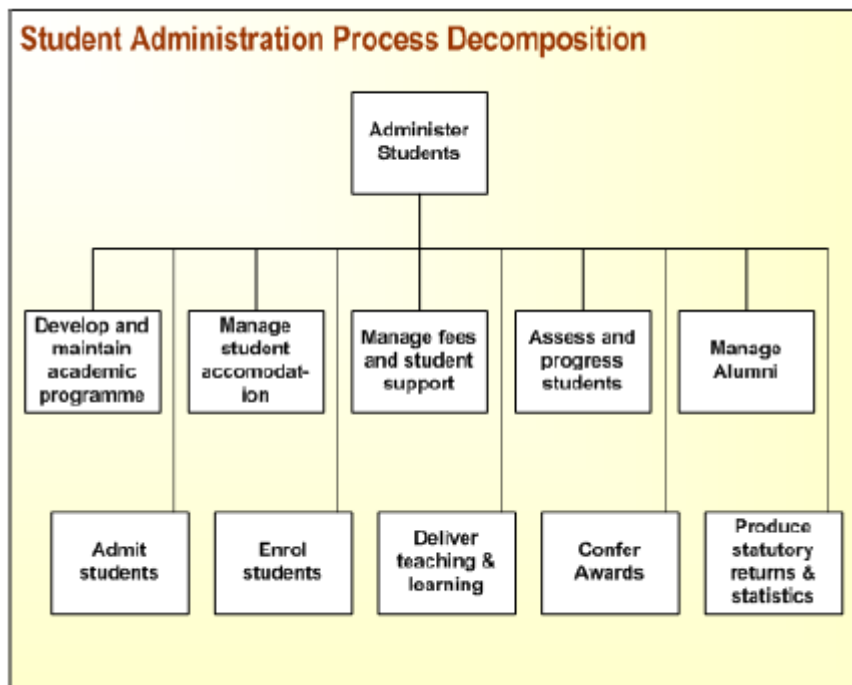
Student Administration Process Decomposition

Administer Students

Develop and maintain academic programme

Manage student accomodation

Manage fees and student support

Assess and progress students

Manage Alumni

Admit students

Enrol students

Deliver teaching & learning

Confer Awards

Produce statutory returns & statistics